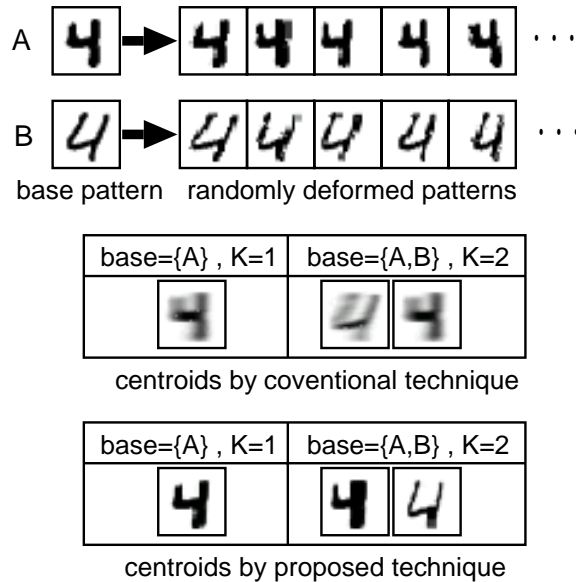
A 4 4 4 4 4 4 · · ·

B 4 4 4 4 4 4 · · ·

base pattern randomly deformed patterns

| base={A} , K=1 | base={A,B} , K=2 |
|---|---|
| 4 | 4 4 |

centroids by coventional technique

| base={A} , K=1 | base={A,B} , K=2 |
|---|---|
| 4 | 4 4 |

centroids by proposed technique